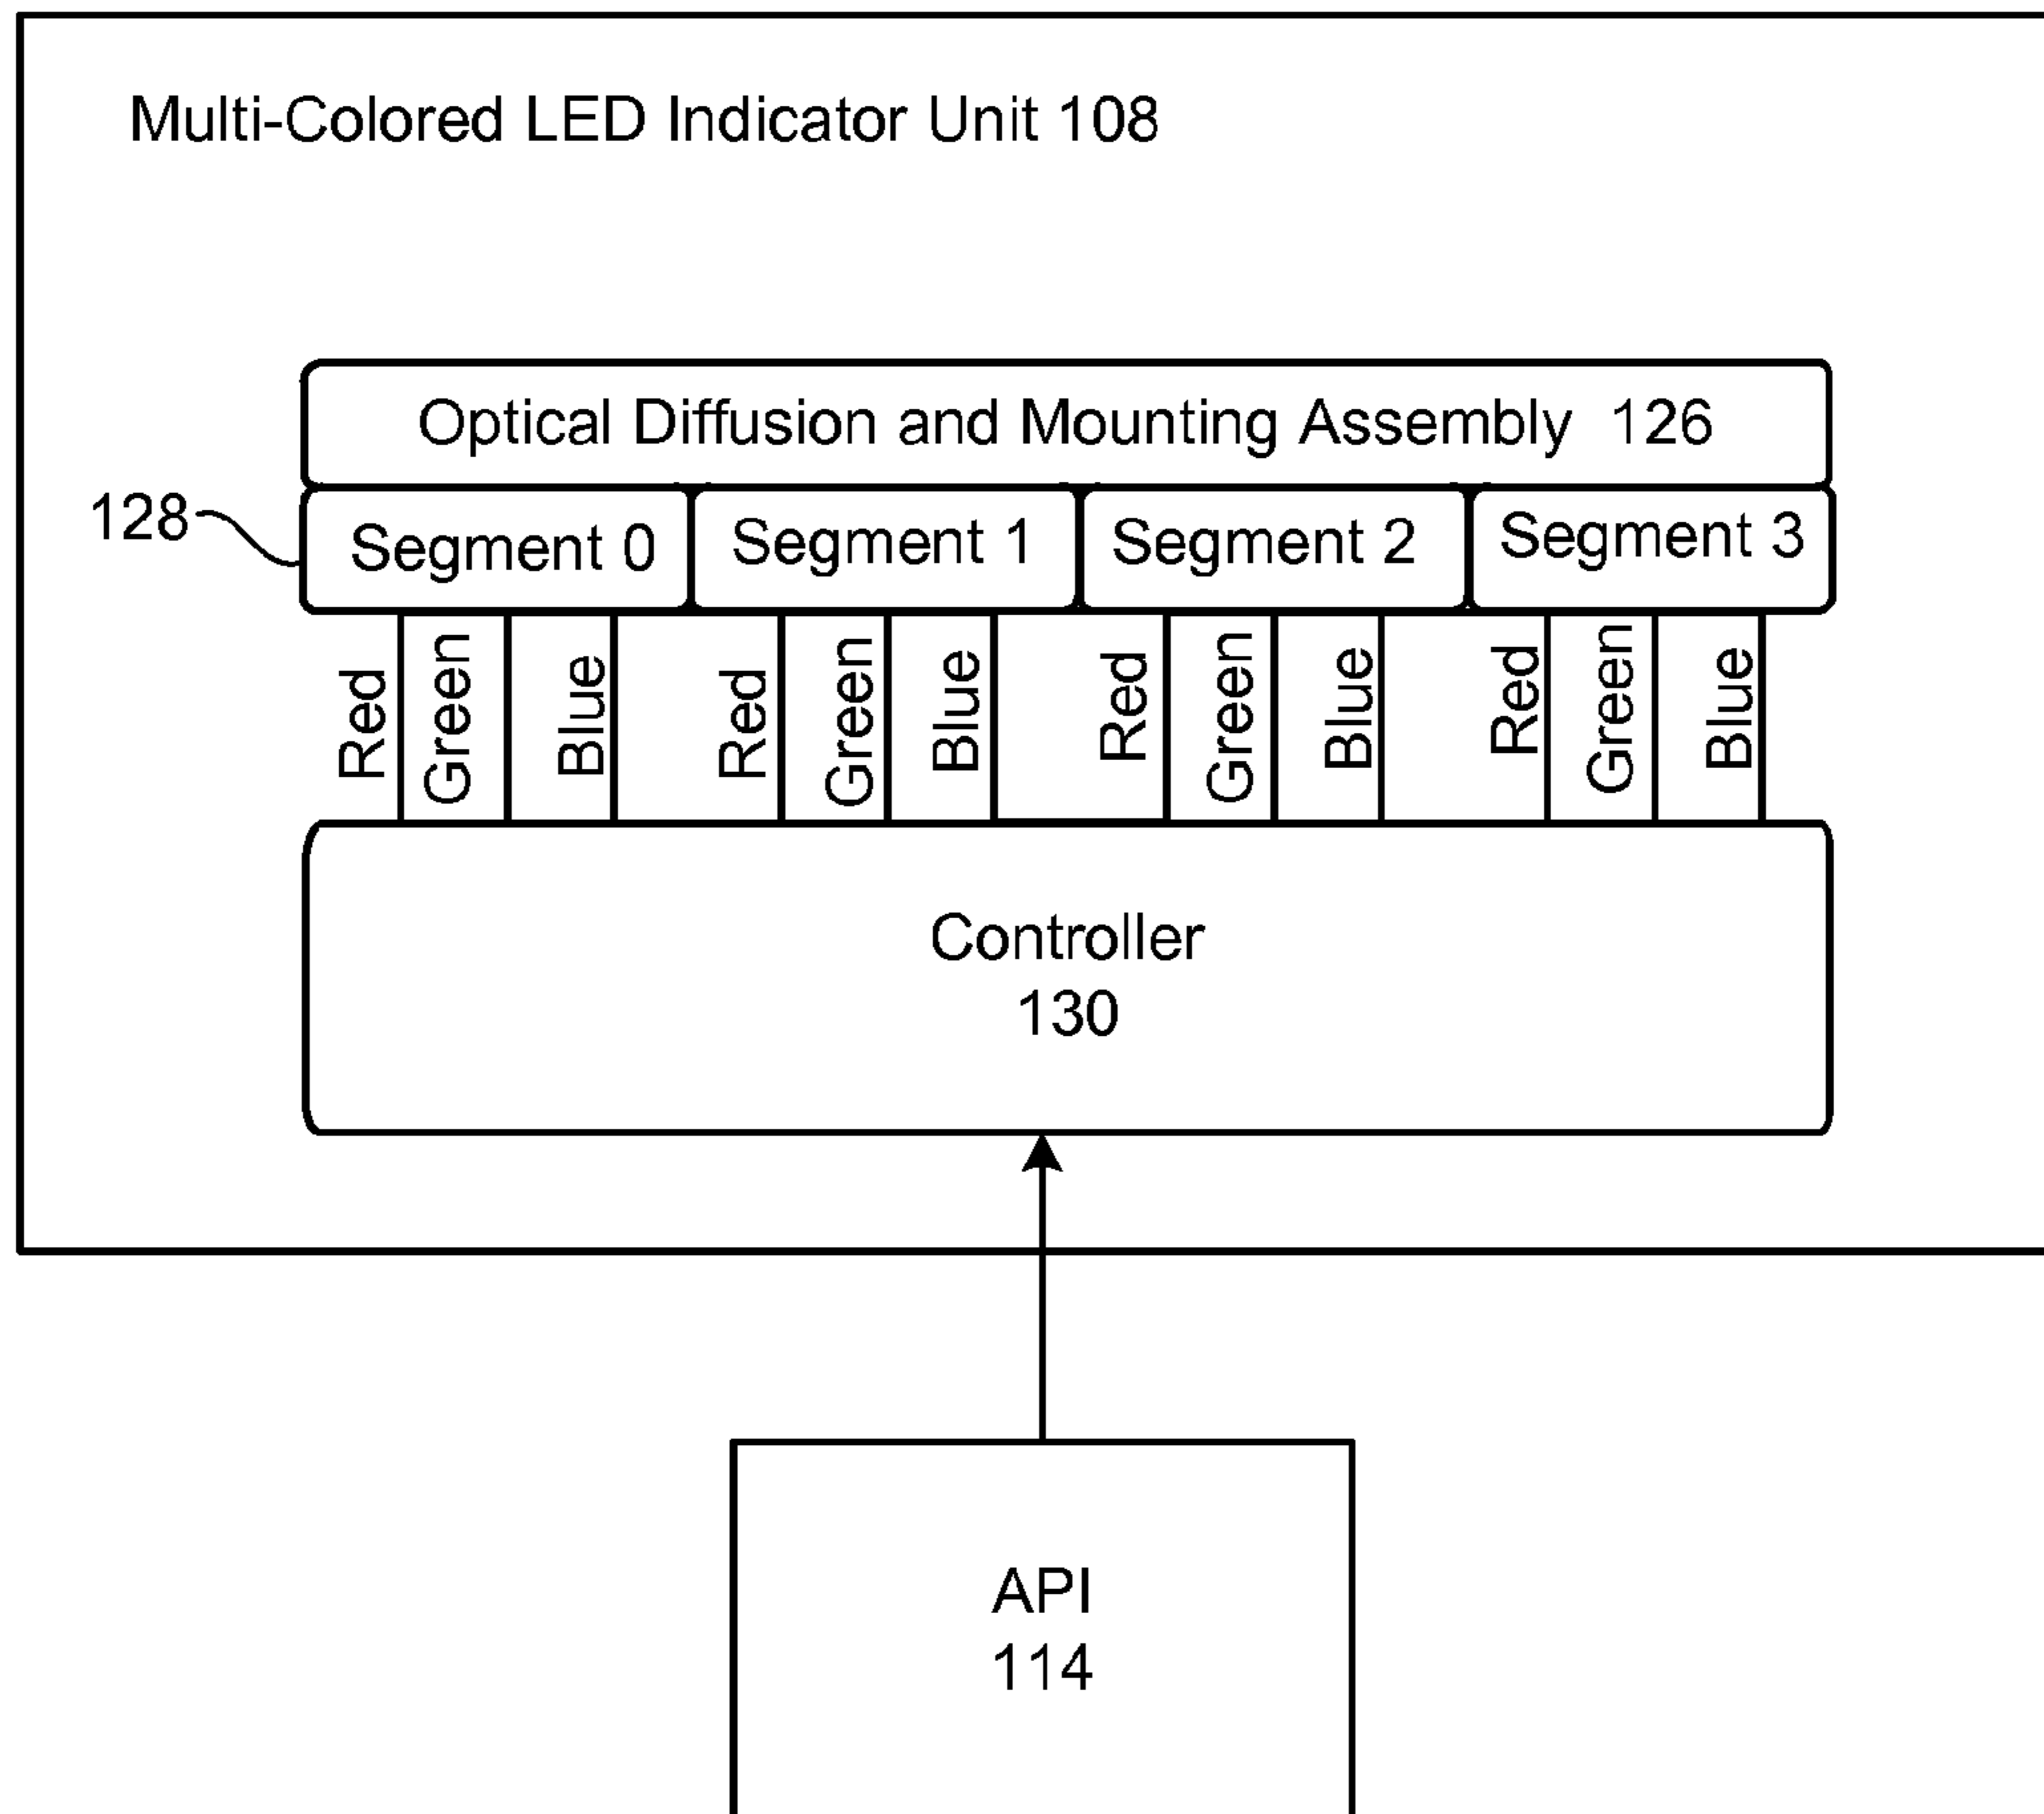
Multi-Colored LED Indicator Unit 108

Optical Diffusion and Mounting Assembly 126

128

Segment 0

Segment 1

Segment 2

Segment 3

Red

Green

Blue

Red

Green

Blue

Red

Green

Blue

Red

Green

Blue

Controller
130

API
114